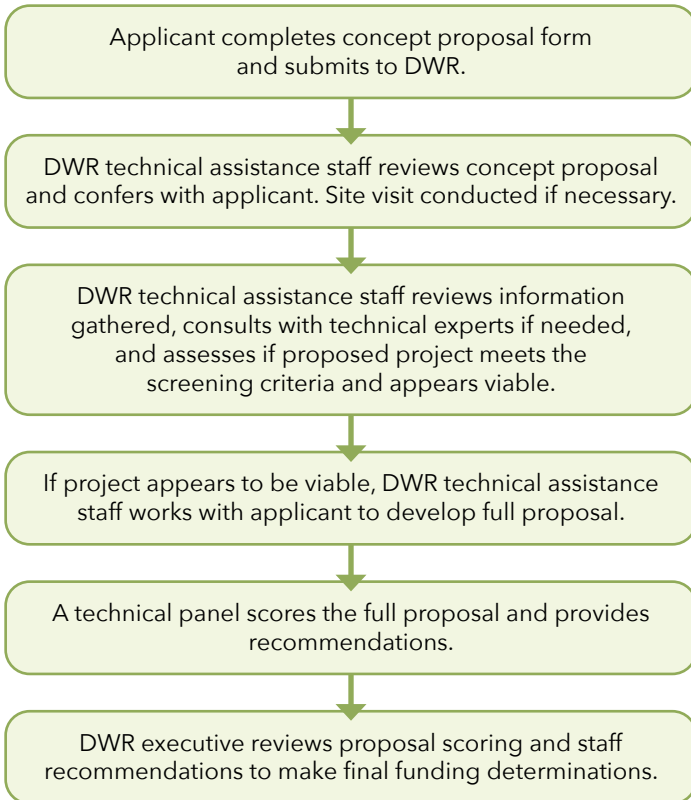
Applicant completes concept proposal form and submits to DWR.

DWR technical assistance staff reviews concept proposal and confers with applicant. Site visit conducted if necessary.

DWR technical assistance staff reviews information gathered, consults with technical experts if needed, and assesses if proposed project meets the screening criteria and appears viable.

If project appears to be viable, DWR technical assistance staff works with applicant to develop full proposal.

A technical panel scores the full proposal and provides recommendations.

DWR executive reviews proposal scoring and staff recommendations to make final funding determinations.